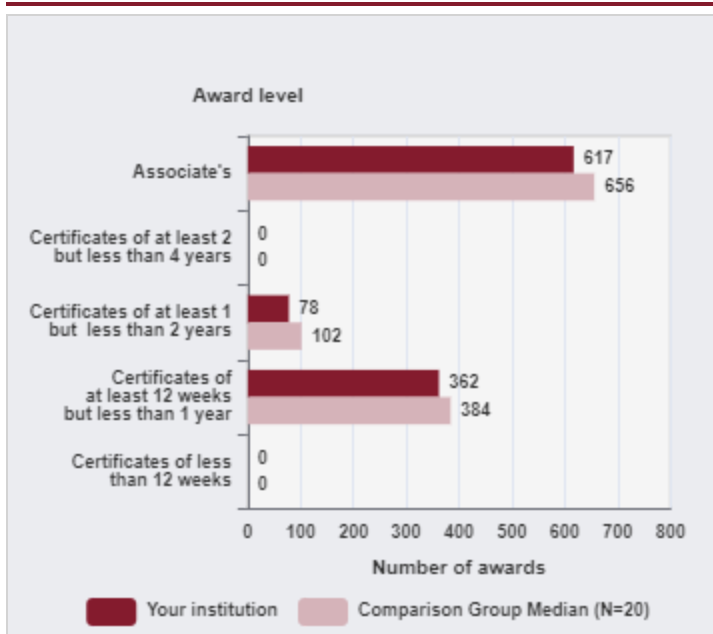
Award level

Associate's
617
656

Certificates of at least 2 but less than 4 years
0
0

Certificates of at least 1 but less than 2 years
78
102

Certificates of at least 12 weeks but less than 1 year
362
384

Certificates of less than 12 weeks
0
0

0 100 200 300 400 500 600 700 800

Number of awards

Your institution
Comparison Group Median (N=20)